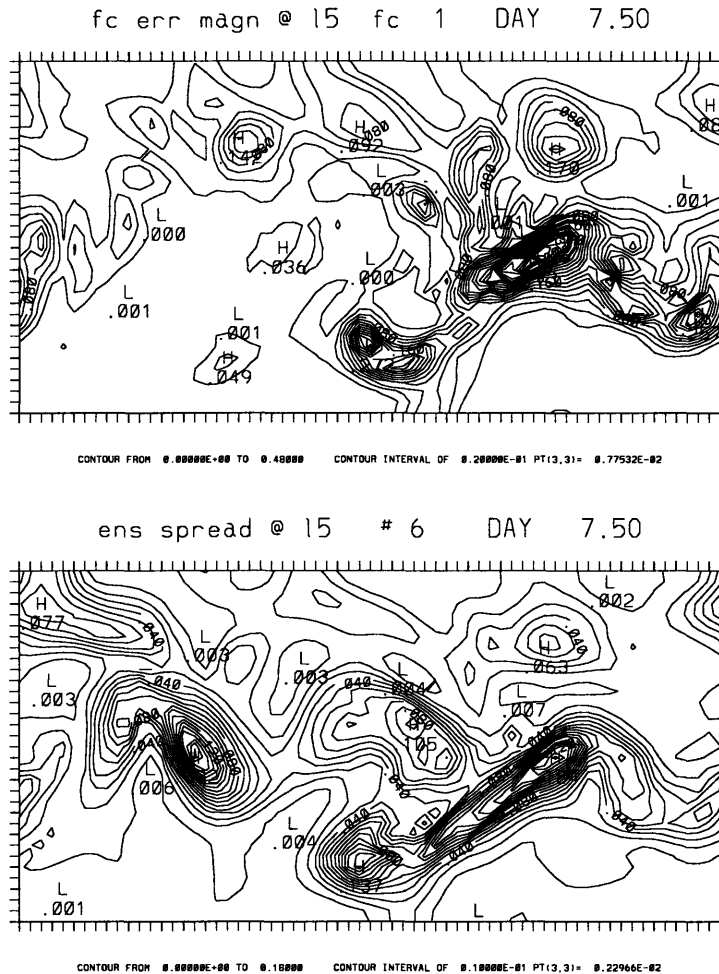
fc err magn @ 15 fc 1 DAY 7.50

H
.149
H
.092
.080
L
.003
.080
H
.170
H
.08
L
.001
L
.000
H
.036
L
.000
.160
L
.001
L
.001
H
.049
.172

CONTOUR FROM 0.00000E+00 TO 0.48000 CONTOUR INTERVAL OF 0.20000E-01 PT(3,3)= 0.77532E-02

ens spread @ 15 # 6 DAY 7.50

H
.077
.040
L
.003
L
.003
.040
L
.002
.040
H
.063
L
.003
.040
L
.004
L
.007
.040
.006
.105
L
.004
.137
.040
L
.001
L

CONTOUR FROM 0.00000E+00 TO 0.16000 CONTOUR INTERVAL OF 0.10000E-01 PT(3,3)= 0.22966E-02